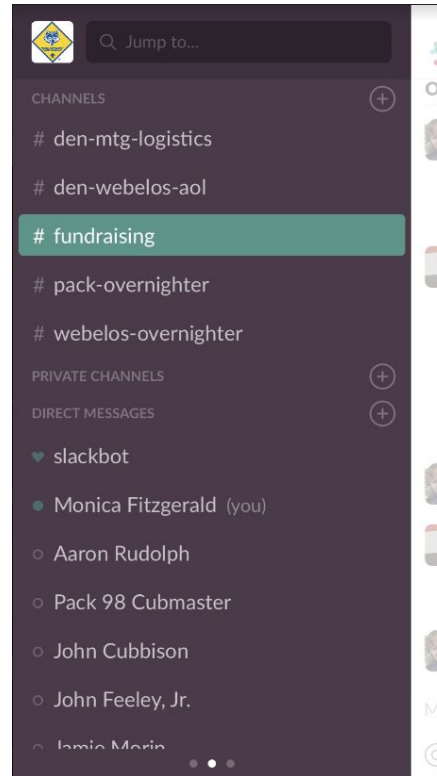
Jump to...

CHANNELS

# den-mtg-logistics

# den-webelos-aol

# fundraising

# pack-overnighter

# webelos-overnighter

PRIVATE CHANNELS

DIRECT MESSAGES

slackbot

Monica Fitzgerald (you)

Aaron Rudolph

Pack 98 Cubmaster

John Cubbison

John Feeley, Jr.

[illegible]